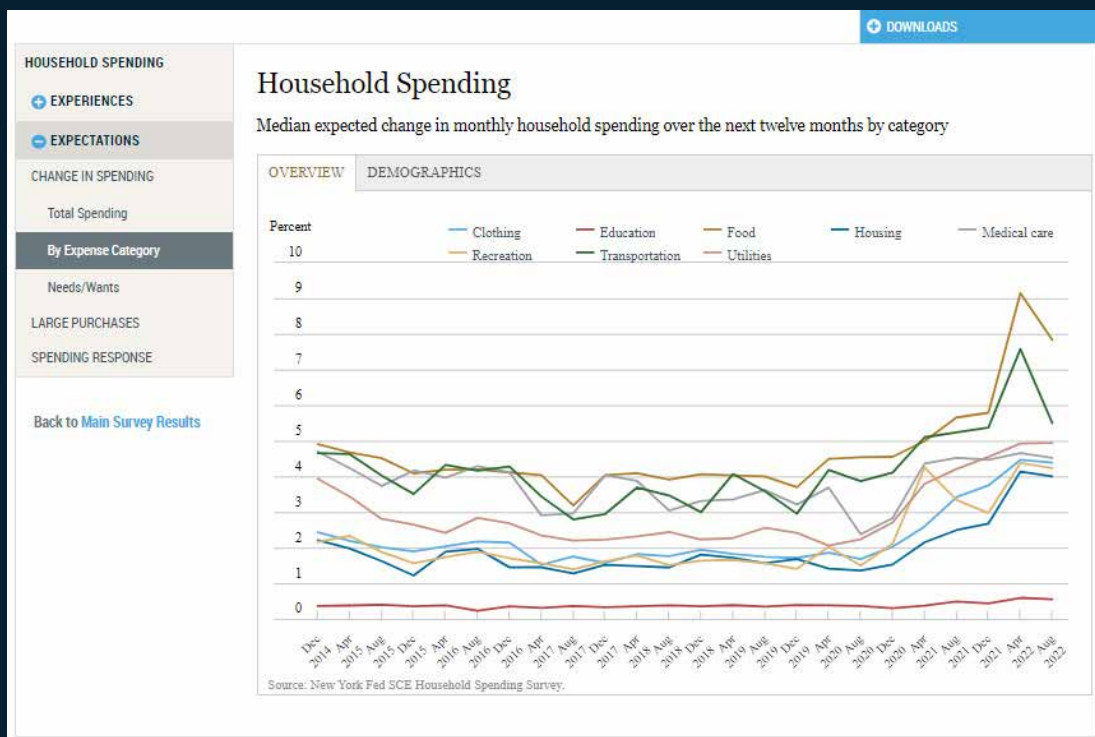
DOWNLOADS

HOUSEHOLD SPENDING
EXPERIENCES
EXPECTATIONS
CHANGE IN SPENDING
Total Spending
By Expense Category
Needs/Wants
LARGE PURCHASES
SPENDING RESPONSE

Back to Main Survey Results

Household Spending

Median expected change in monthly household spending over the next twelve months by category

OVERVIEW | DEMOGRAPHICS

Percent

Clothing
Education
Food
Housing
Medical care
Recreation
Transportation
Utilities

10
9
8
7
6
5
4
3
2
1
0

Dec 2014 Apr 2015 Aug 2015 Dec 2015 Apr 2016 Aug 2016 Dec 2016 Apr 2017 Aug 2017 Dec 2017 Apr 2018 Aug 2018 Dec 2018 Apr 2019 Aug 2019 Dec 2019 Apr 2020 Aug 2020 Dec 2020 Apr 2021 Aug 2021 Dec 2021 Apr 2022 Aug 2022

Source: New York Fed SCE Household Spending Survey.